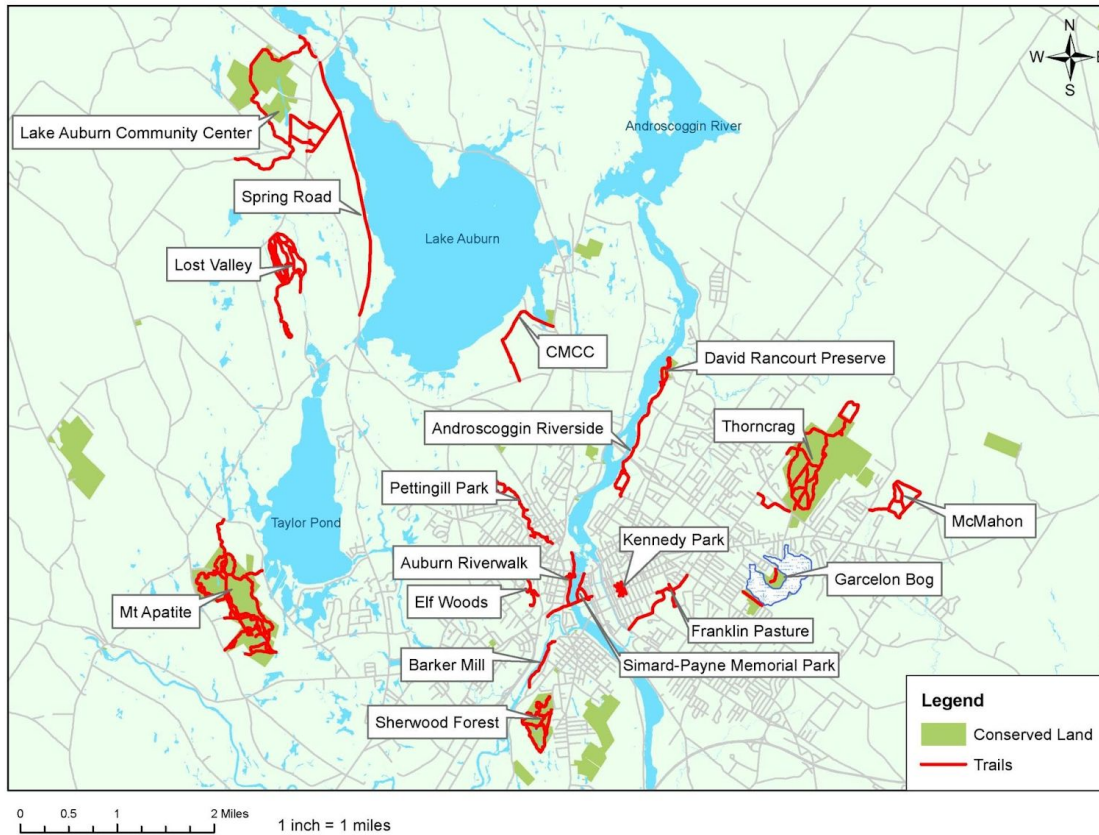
N
W
E
S

Lake Auburn Community Center

Spring Road

Lost Valley

Lake Auburn

Androscoggin River

CMCC

David Rancourt Preserve

Androscoggin Riverside

Thorncrag

Pettingill Park

McMahon

Taylor Pond

Kennedy Park

Auburn Riverwalk

Garcelon Bog

Mt Apatite

Elf Woods

Franklin Pasture

Barker Mill

Simard-Payne Memorial Park

Sherwood Forest

Legend
Conserved Land
Trails

0 0.5 1 2 Miles
1 inch = 1 miles